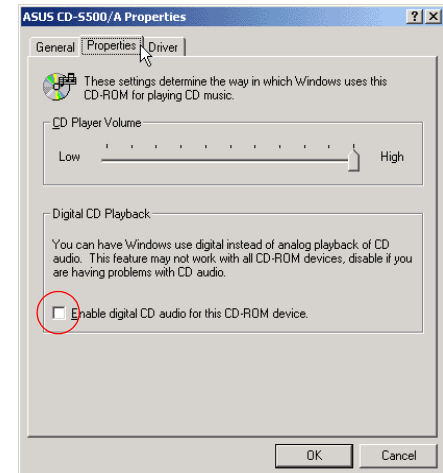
ASUS CD-S500/A Properties

?
X

General
Properties
Driver

These settings determine the way in which Windows uses this CD-ROM for playing CD music.

CD Player Volume

Low
High

Digital CD Playback

You can have Windows use digital instead of analog playback of CD audio. This feature may not work with all CD-ROM devices, disable if you are having problems with CD audio.

Enable digital CD audio for this CD-ROM device.

OK
Cancel